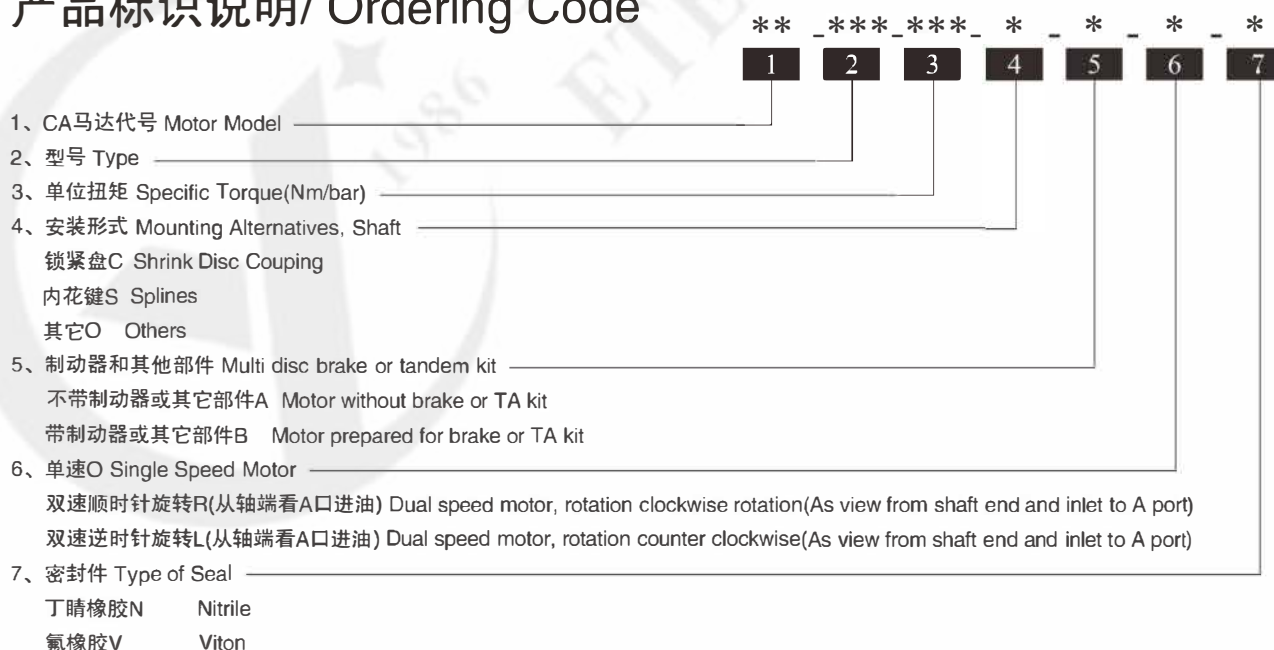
产品标识说明/ Ordering Code

** _***_***_ * _ * _ * _ *

1 2 3 4 5 6 7

1、CA马达代号 Motor Model

2、型号 Type

3、单位扭矩 Specific Torque(Nm/bar)

4、安装形式 Mounting Alternatives, Shaft

锁紧盘C Shrink Disc Couping

内花键S Splines

其它O Others

5、制动器和其他部件 Multi disc brake or tandem kit

不带制动器或其它部件A Motor without brake or TA kit

带制动器或其它部件B Motor prepared for brake or TA kit

6、单速O Single Speed Motor

双速顺时针旋转R(从轴端看A口进油) Dual speed motor, rotation clockwise rotation(As view from shaft end and inlet to A port)

双速逆时针旋转L(从轴端看A口进油) Dual speed motor, rotation counter clockwise(As view from shaft end and inlet to A port)

7、密封件 Type of Seal

丁睛橡胶N Nitrile

氟橡胶V Viton